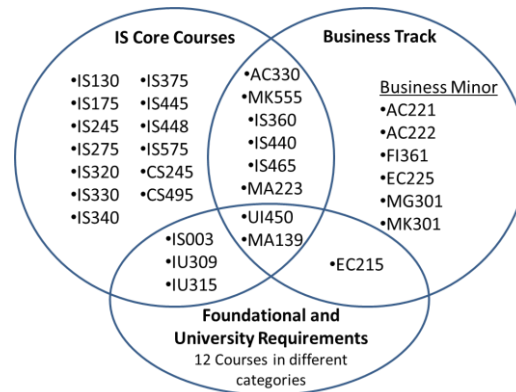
IS Core Courses

•IS130
•IS175
•IS245
•IS275
•IS320
•IS330
•IS340

•IS375
•IS445
•IS448
•IS575
•CS245
•CS495

Business Track

•AC330
•MK555
•IS360
•IS440
•IS465
•MA223

Business Minor
•AC221
•AC222
•FI361
•EC225
•MG301
•MK301

•UI450
•MA139

•IS003
•IU309
•IU315

•EC215

Foundational and University Requirements
12 Courses in different categories